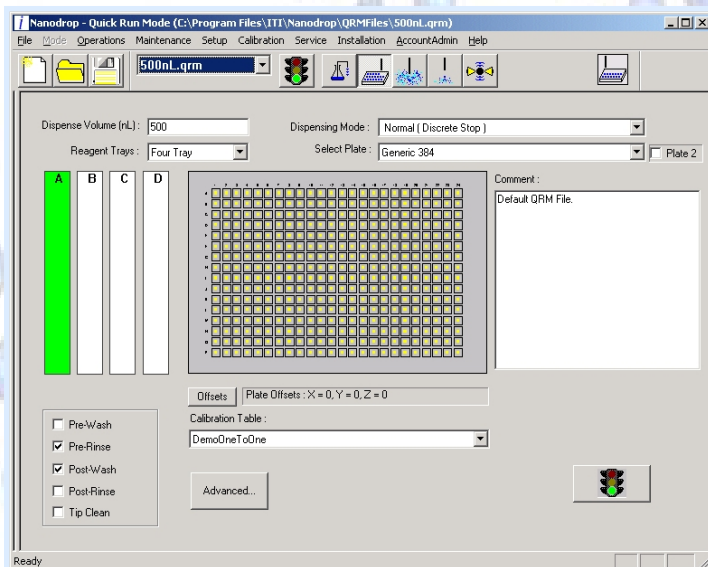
Nanodrop - Quick Run Mode (C:\Program Files\ITI\Nanodrop\QRMFiles\500nL.qrm)

File Mode Operations Maintenance Setup Calibration Service Installation AccountAdmin Help

500nL.qrm

Dispense Volume (nL) : 500

Dispensing Mode : Normal ( Discrete Stop )

Reagent Trays : Four Tray

Select Plate : Generic 384

Plate 2

A B C D

Comment :

Default QRM File.

Offsets Plate Offsets : X = 0, Y = 0, Z = 0

Calibration Table :

DemoOneToOne

Pre-Wash

Pre-Rinse

Post-Wash

Post-Rinse

Tip Clean

Advanced...

Ready